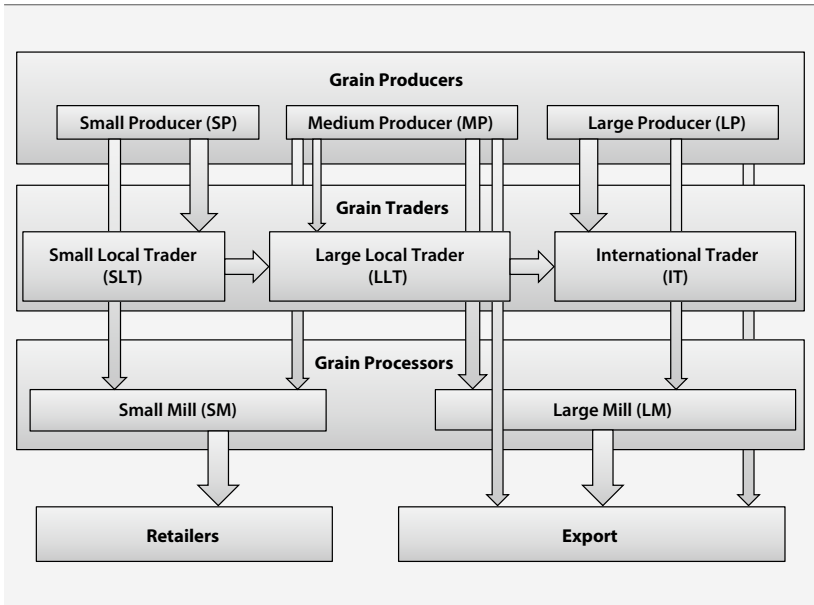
Grain Producers

Small Producer (SP)

Medium Producer (MP)

Large Producer (LP)

Grain Traders

Small Local Trader (SLT)

Large Local Trader (LLT)

International Trader (IT)

Grain Processors

Small Mill (SM)

Large Mill (LM)

Retailers

Export